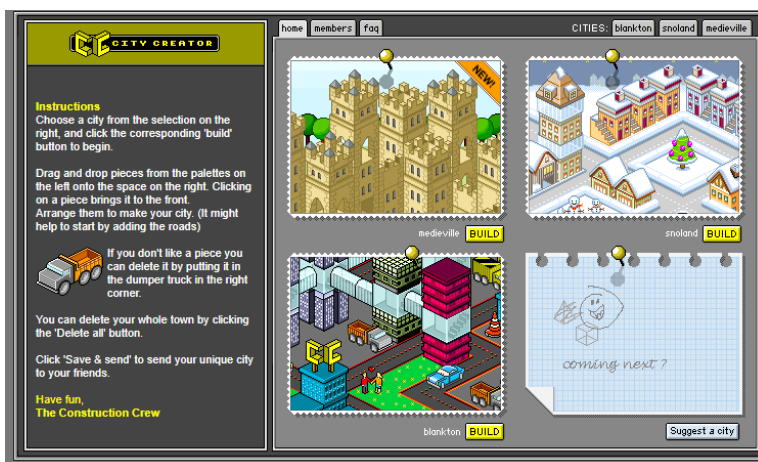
CC CITY CREATOR

home members faq

CITIES: blankton snoland medieville

Instructions
Choose a city from the selection on the right, and click the corresponding 'build' button to begin.

Drag and drop pieces from the palettes on the left onto the space on the right. Clicking on a piece brings it to the front.
Arrange them to make your city. (It might help to start by adding the roads)

If you don't like a piece you can delete it by putting it in the dumper truck in the right corner.

You can delete your whole town by clicking the 'Delete all' button.

Click 'Save & send' to send your unique city to your friends.

Have fun,
The Construction Crew

NEW!

medieville BUILD

snoland BUILD

CC

blankton BUILD

coming next ?

Suggest a city